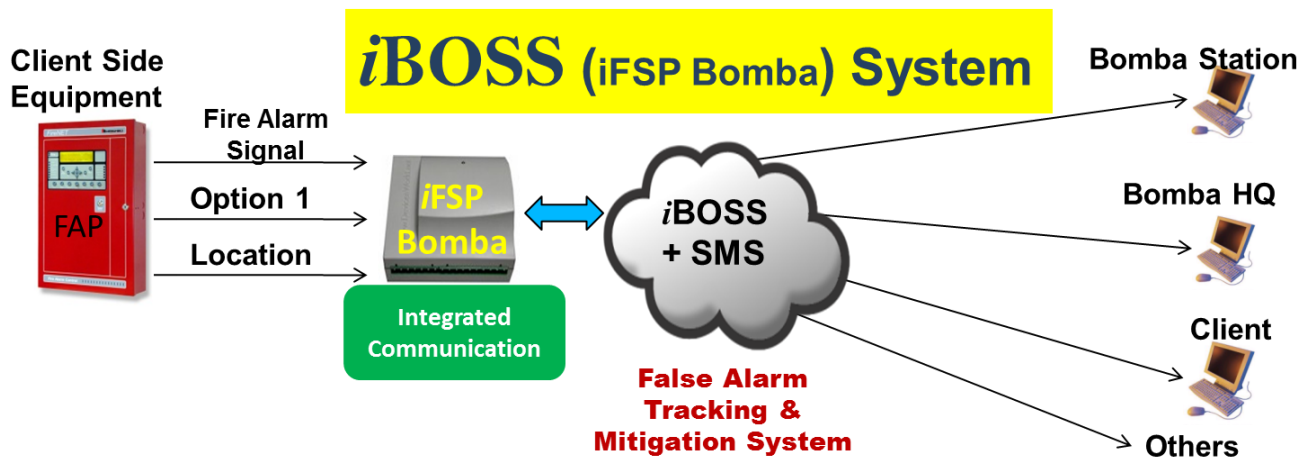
iBOSS (iFSP Bomba) System

Client Side Equipment

FAP

Fire Alarm Signal

Option 1

Location

iFSP Bomba

Integrated Communication

iBOSS + SMS

False Alarm Tracking & Mitigation System

Bomba Station

Bomba HQ

Client

Others